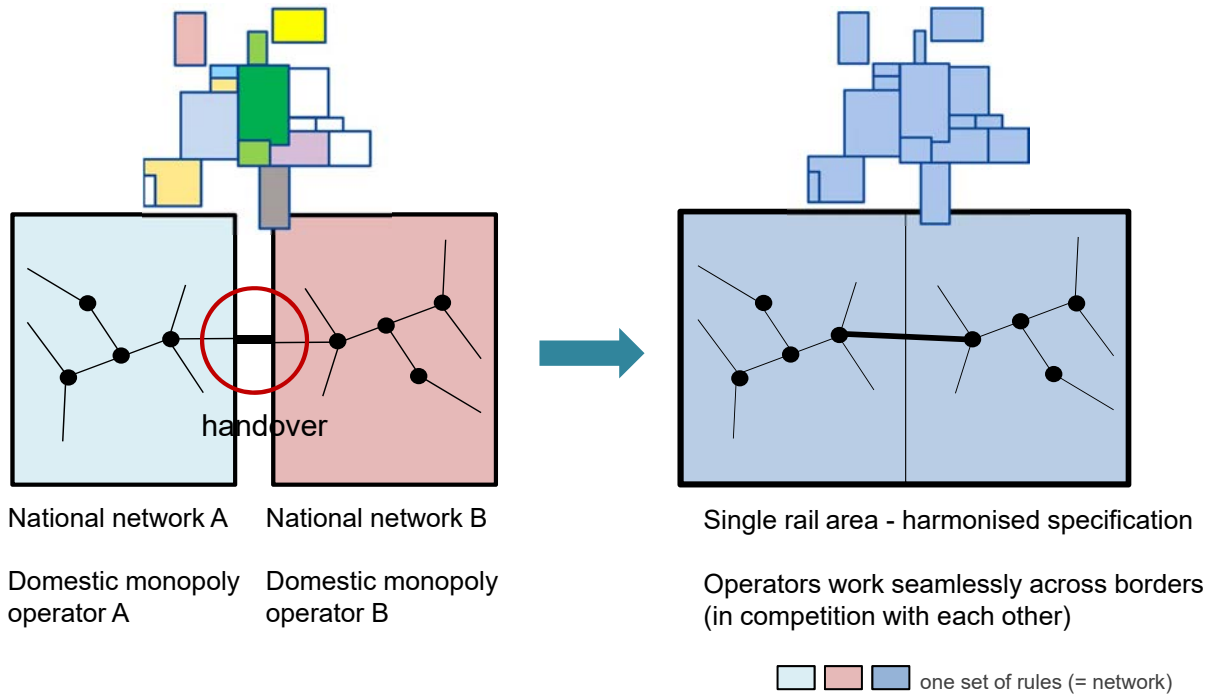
handover

National network A

Domestic monopoly operator A

National network B

Domestic monopoly operator B

Single rail area - harmonised specification

Operators work seamlessly across borders (in competition with each other)

one set of rules (= network)